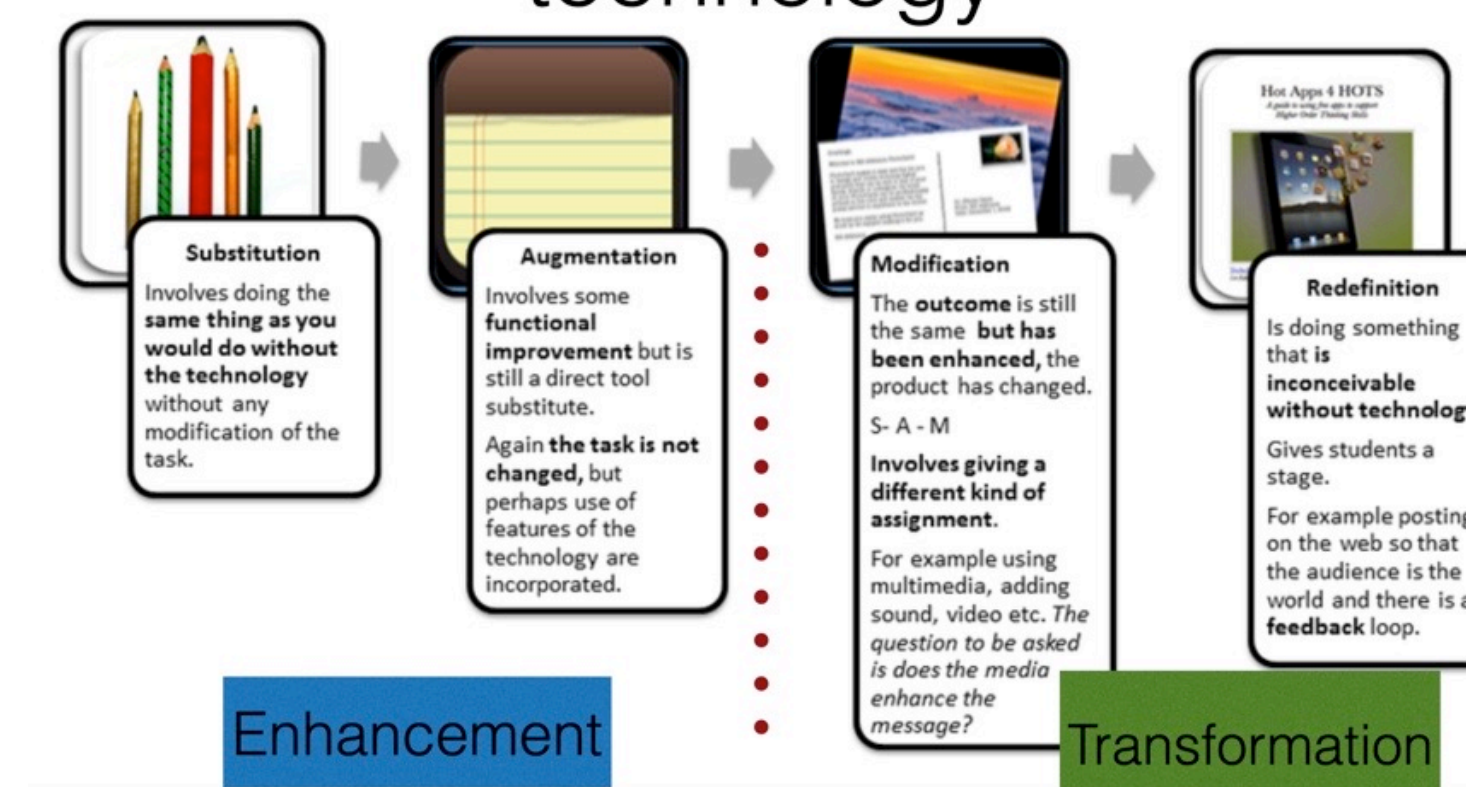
technology

Substitution
Involves doing the same thing as you would do without the technology without any modification of the task.

Augmentation
Involves some functional improvement but is still a direct tool substitute.
Again the task is not changed, but perhaps use of features of the technology are incorporated.

Modification
The outcome is still the same but has been enhanced, the product has changed.
S- A - M
Involves giving a different kind of assignment.
For example using multimedia, adding sound, video etc. The question to be asked is does the media enhance the message?

Hot Apps 4 HOTS
A guide to using free apps to support Higher Order Thinking Skills

Redefinition
Is doing something that is inconceivable without technolog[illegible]
Gives students a stage.
For example posting on the web so that the audience is the world and there is a feedback loop.

Enhancement

Transformation